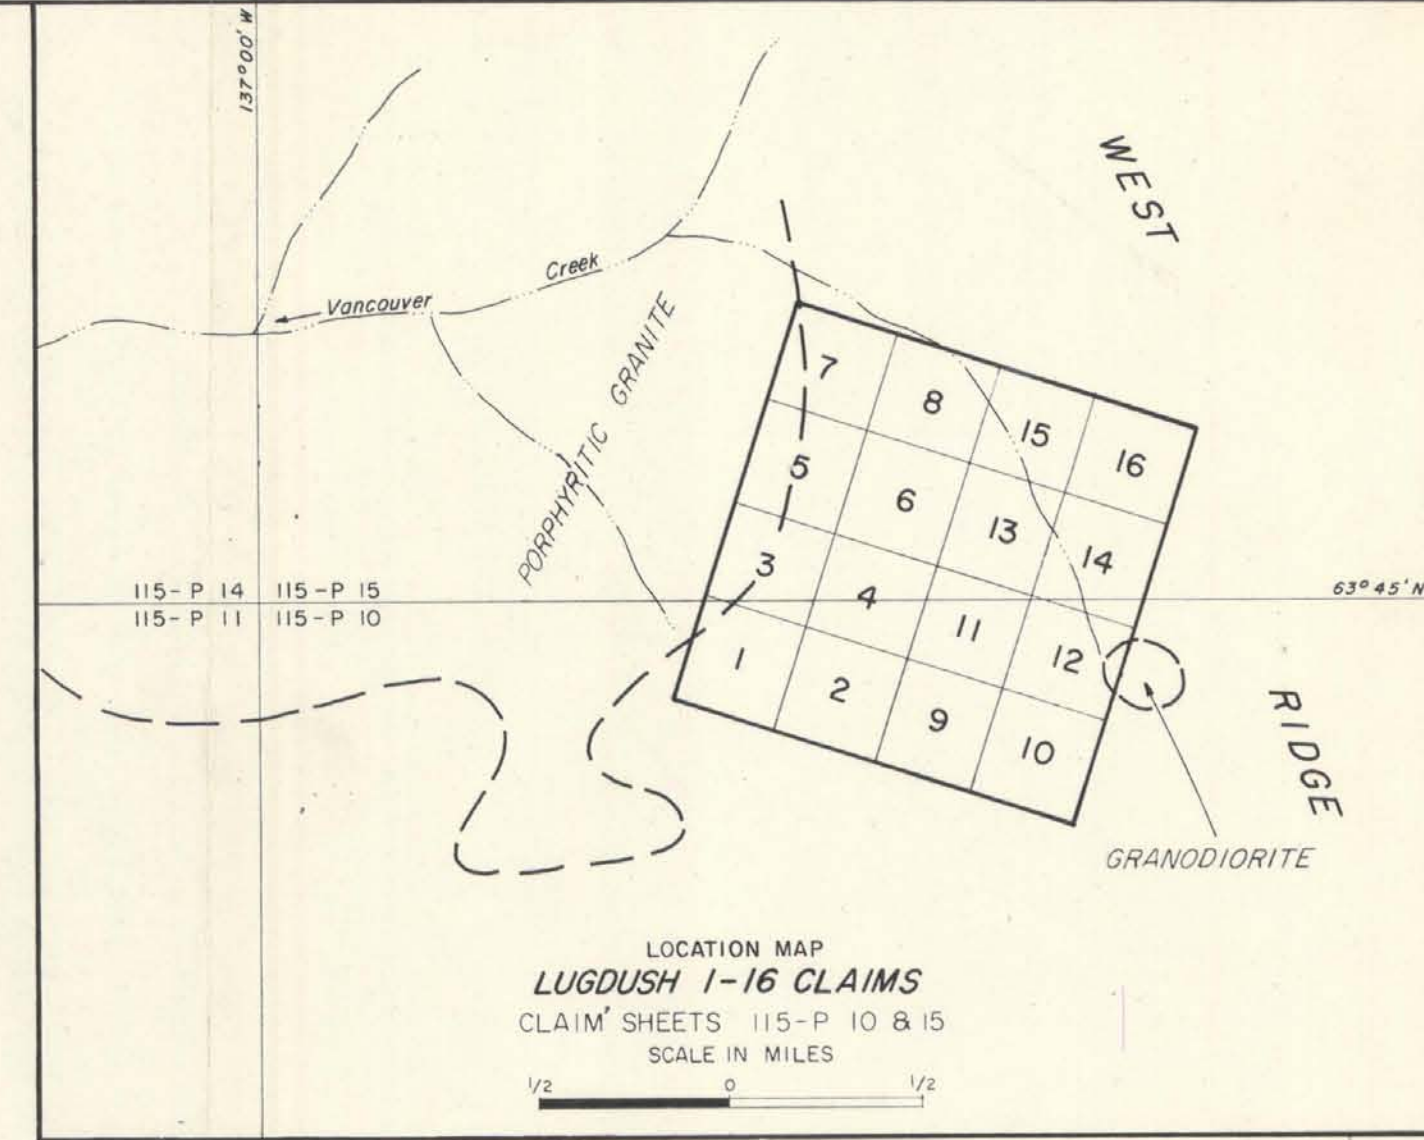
137°00' W

WEST

Creek

Vancouver

PORPHYRITIC GRANITE

7
8
15
16
5
6
13
14
3
4
11
12
1
2
9
10

115-P 14  115-P 15
115-P 11  115-P 10

63°45' N

RIDGE

GRANODIORITE

LOCATION MAP
LUGDUSH 1-16 CLAIMS
CLAIM SHEETS 115-P 10 & 15
SCALE IN MILES
$\frac{1}{2}$  0  $\frac{1}{2}$